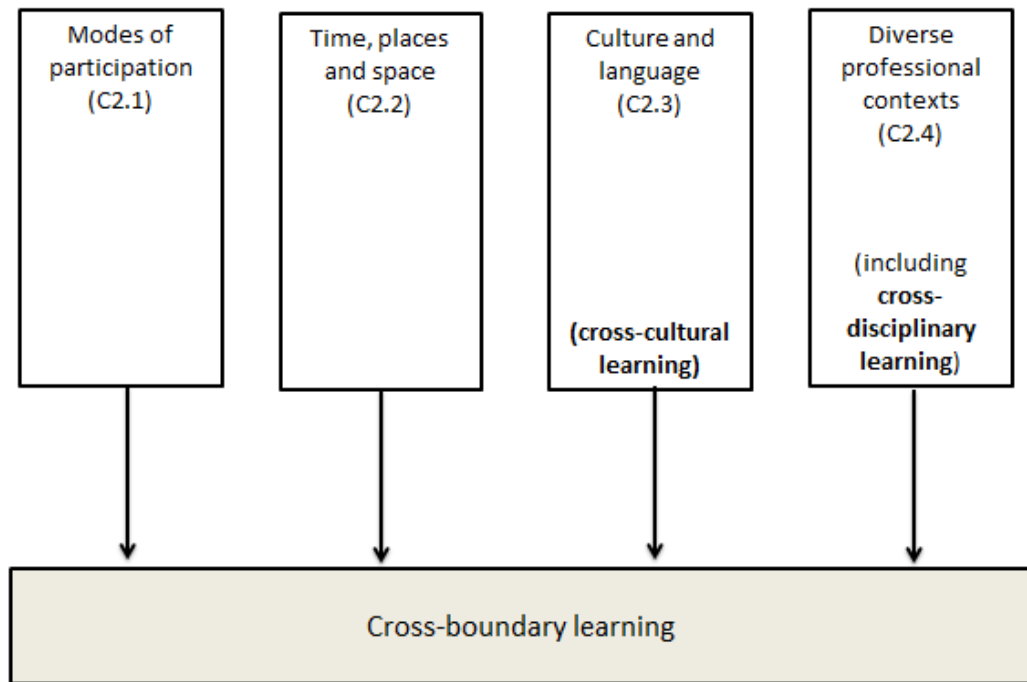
Modes of participation (C2.1)

Time, places and space (C2.2)

Culture and language (C2.3)

(cross-cultural learning)

Diverse professional contexts (C2.4)

(including cross-disciplinary learning)

Cross-boundary learning